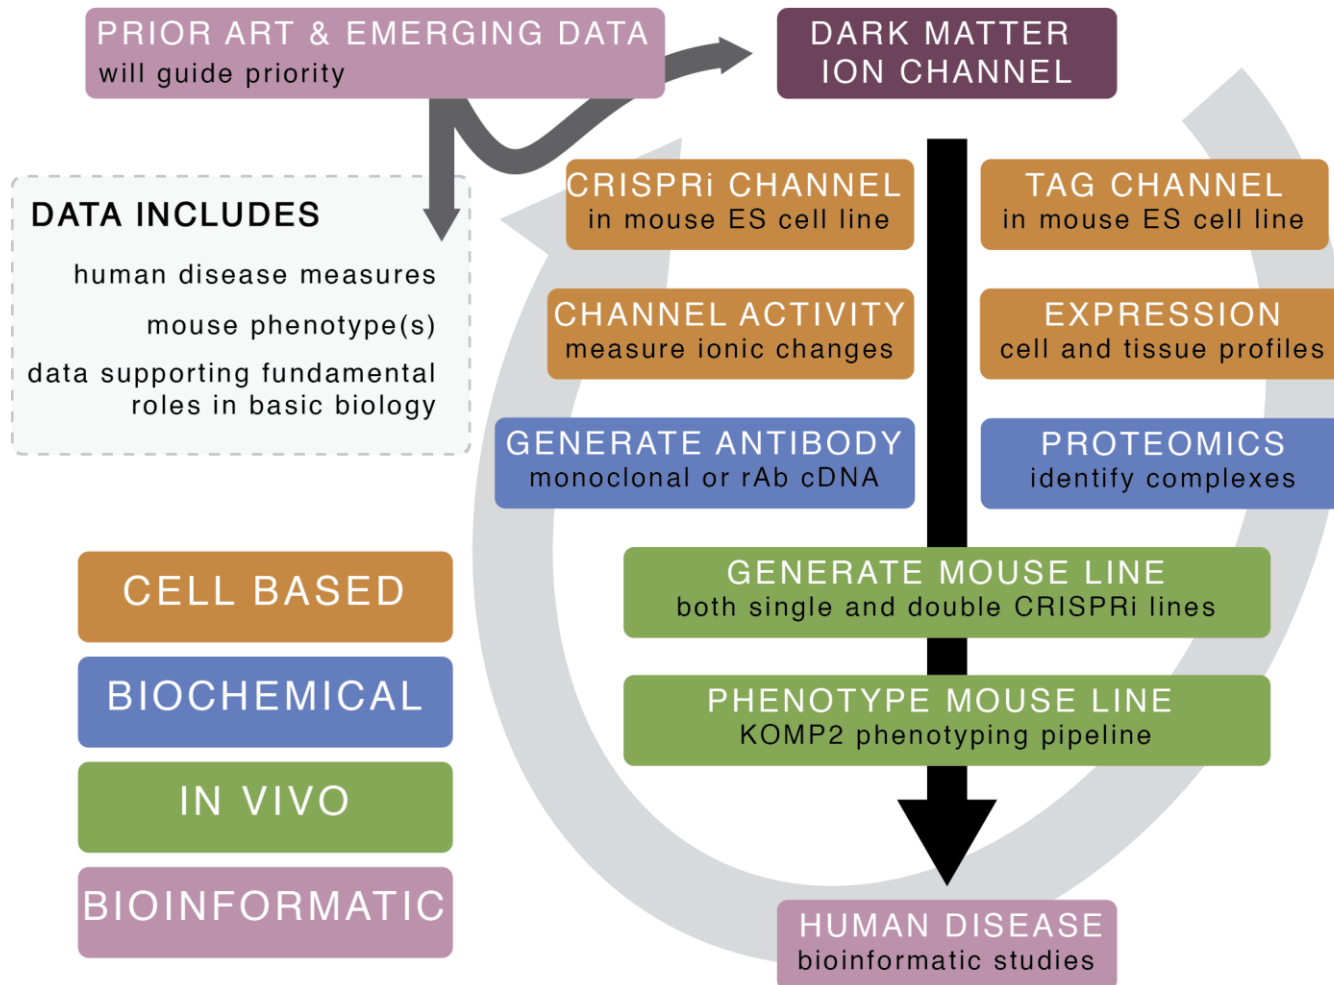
PRIOR ART & EMERGING DATA
will guide priority

DARK MATTER
ION CHANNEL

DATA INCLUDES
human disease measures
mouse phenotype(s)
data supporting fundamental roles in basic biology

CRISPRi CHANNEL
in mouse ES cell line

TAG CHANNEL
in mouse ES cell line

CHANNEL ACTIVITY
measure ionic changes

EXPRESSION
cell and tissue profiles

GENERATE ANTIBODY
monoclonal or rAb cDNA

PROTEOMICS
identify complexes

CELL BASED

BIOCHEMICAL

IN VIVO

BIOINFORMATIC

GENERATE MOUSE LINE
both single and double CRISPRi lines

PHENOTYPE MOUSE LINE
KOMP2 phenotyping pipeline

HUMAN DISEASE
bioinformatic studies